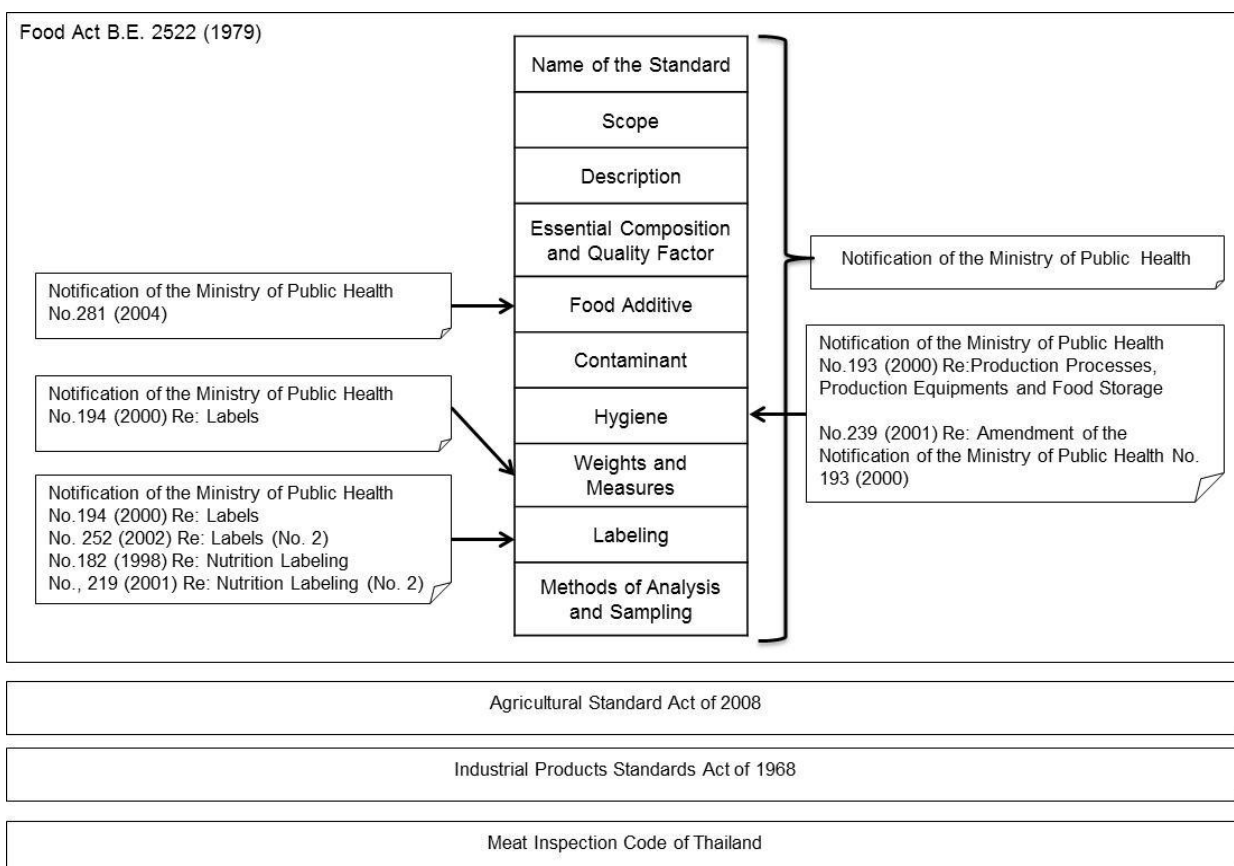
Food Act B.E. 2522 (1979)

Name of the Standard

Scope

Description

Essential Composition and Quality Factor

Food Additive

Contaminant

Hygiene

Weights and Measures

Labeling

Methods of Analysis and Sampling

Notification of the Ministry of Public Health

Notification of the Ministry of Public Health No.281 (2004)

Notification of the Ministry of Public Health No.194 (2000) Re: Labels

Notification of the Ministry of Public Health
No.194 (2000) Re: Labels
No. 252 (2002) Re: Labels (No. 2)
No.182 (1998) Re: Nutrition Labeling
No., 219 (2001) Re: Nutrition Labeling (No. 2)

Notification of the Ministry of Public Health No.193 (2000) Re:Production Processes, Production Equipments and Food Storage

No.239 (2001) Re: Amendment of the Notification of the Ministry of Public Health No. 193 (2000)

Agricultural Standard Act of 2008

Industrial Products Standards Act of 1968

Meat Inspection Code of Thailand